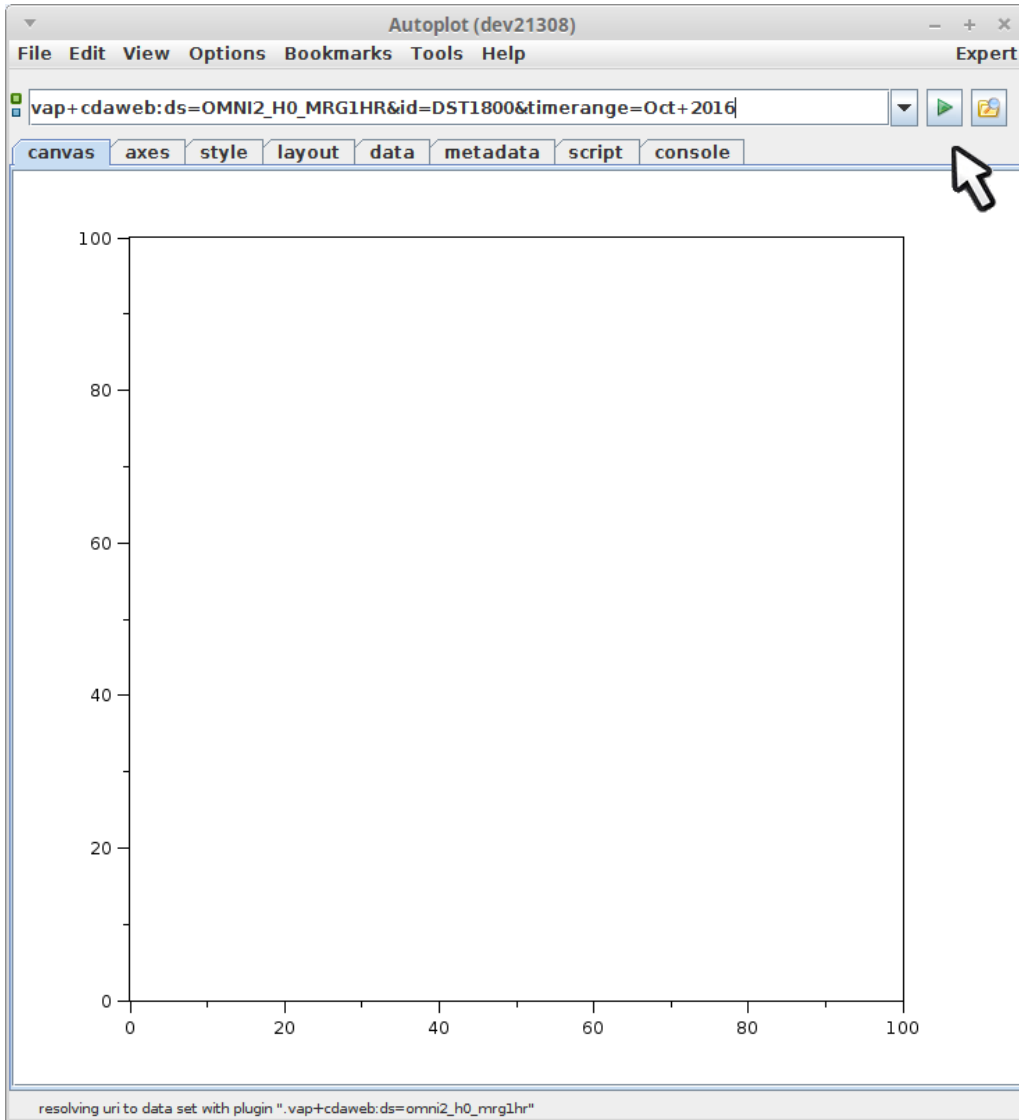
Autoplot (dev21308)

File Edit View Options Bookmarks Tools Help Expert

vap+cdaweb:ds=OMNI2_H0_MRG1HR&id=DST1800&timerange=Oct+2016

canvas axes style layout data metadata script console

100
80
60
40
20
0

0 20 40 60 80 100

resolving uri to data set with plugin ".vap+cdaweb:ds=omni2_h0_mrg1hr"